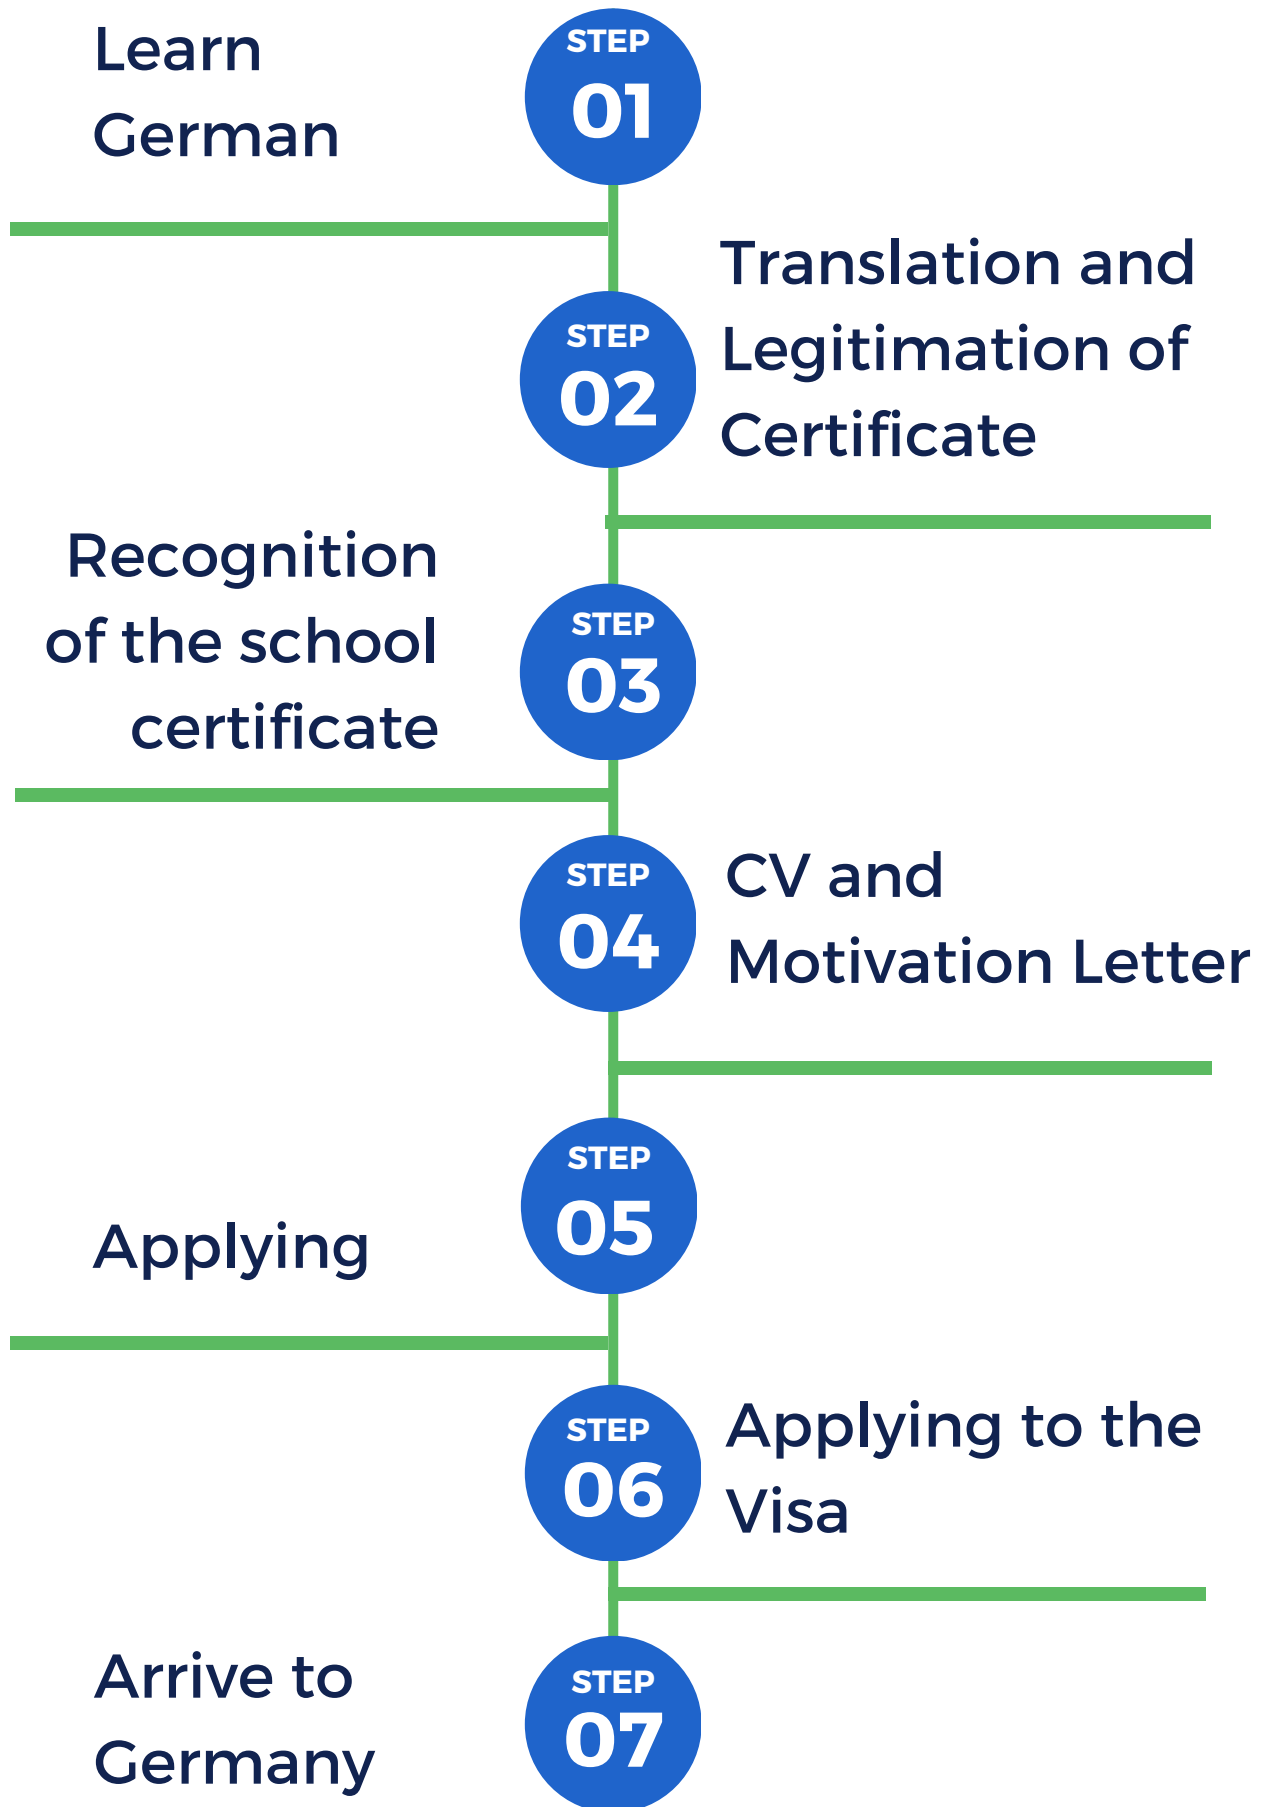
Learn German

STEP 01

Translation and Legitimation of Certificate

STEP 02

Recognition of the school certificate

STEP 03

STEP 04

CV and Motivation Letter

STEP 05

Applying

STEP 06

Applying to the Visa

Arrive to Germany

STEP 07